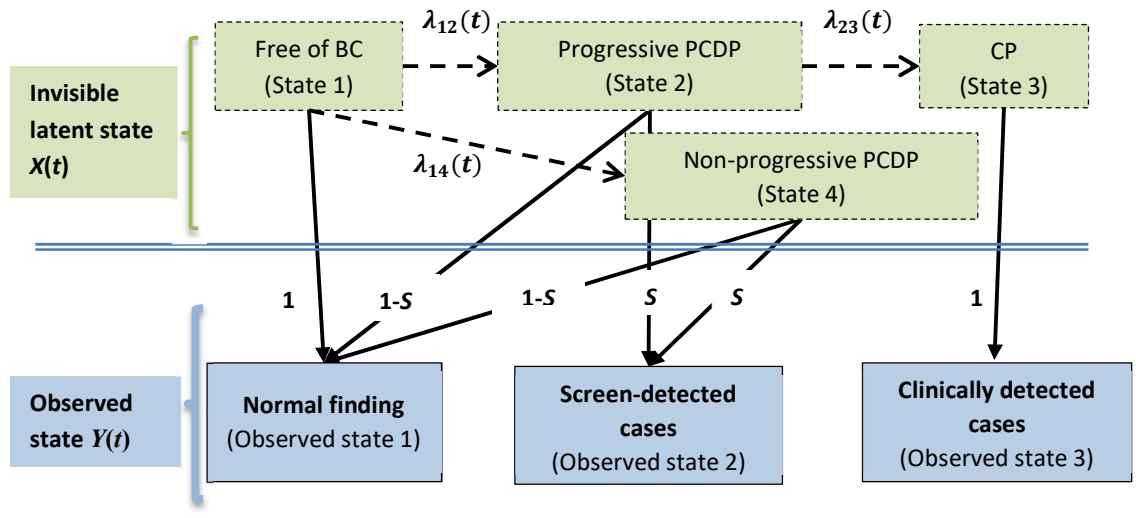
Invisible latent state $X(t)$

Free of BC (State 1)

$\lambda_{12}(t)$

Progressive PCDP (State 2)

$\lambda_{23}(t)$

CP (State 3)

$\lambda_{14}(t)$

Non-progressive PCDP (State 4)

1

1-$S$

1-$S$

$S$

$S$

1

Observed state $Y(t)$

Normal finding (Observed state 1)

Screen-detected cases (Observed state 2)

Clinically detected cases (Observed state 3)